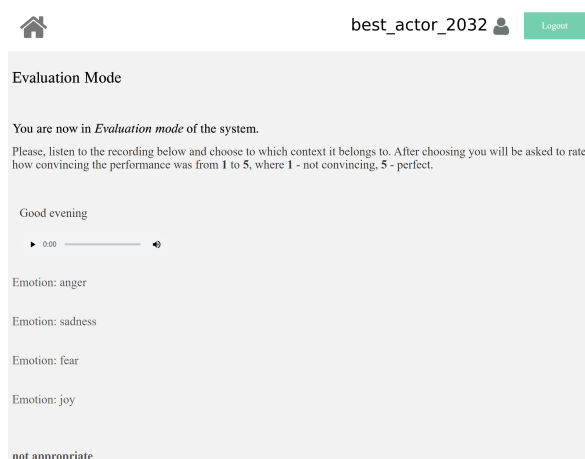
best_actor_2032 Logout

Evaluation Mode

You are now in *Evaluation mode* of the system.

Please, listen to the recording below and choose to which context it belongs to. After choosing you will be asked to rate how convincing the performance was from **1** to **5**, where **1** - not convincing, **5** - perfect.

Good evening

0:00

Emotion: anger

Emotion: sadness

Emotion: fear

Emotion: joy

**not appropriate**